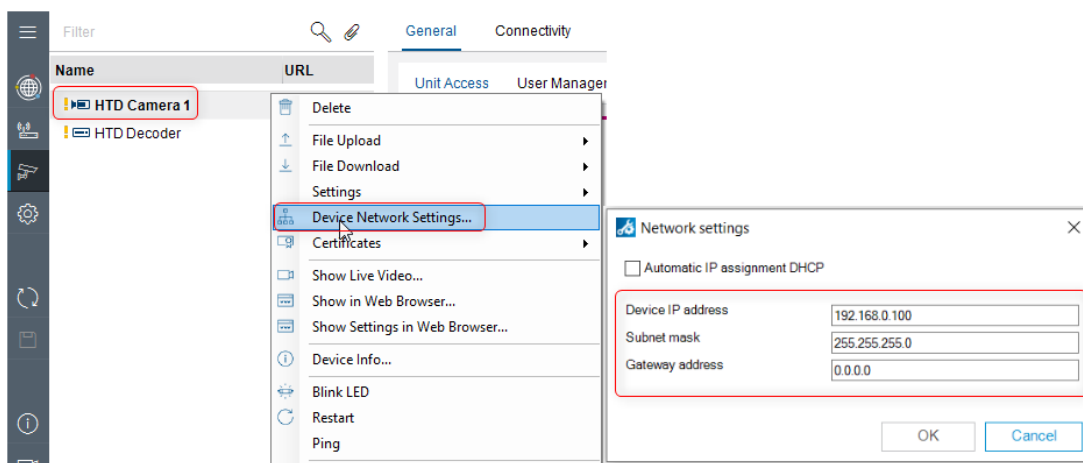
Filter

Name | URL

HTD Camera 1

HTD Decoder

General Connectivity

Unit Access User Manager

Delete

File Upload

File Download

Settings

Device Network Settings...

Certificates

Show Live Video...

Show in Web Browser...

Show Settings in Web Browser...

Device Info...

Blink LED

Restart

Ping

Network settings

Automatic IP assignment DHCP

Device IP address 192.168.0.100

Subnet mask 255.255.255.0

Gateway address 0.0.0.0

OK Cancel